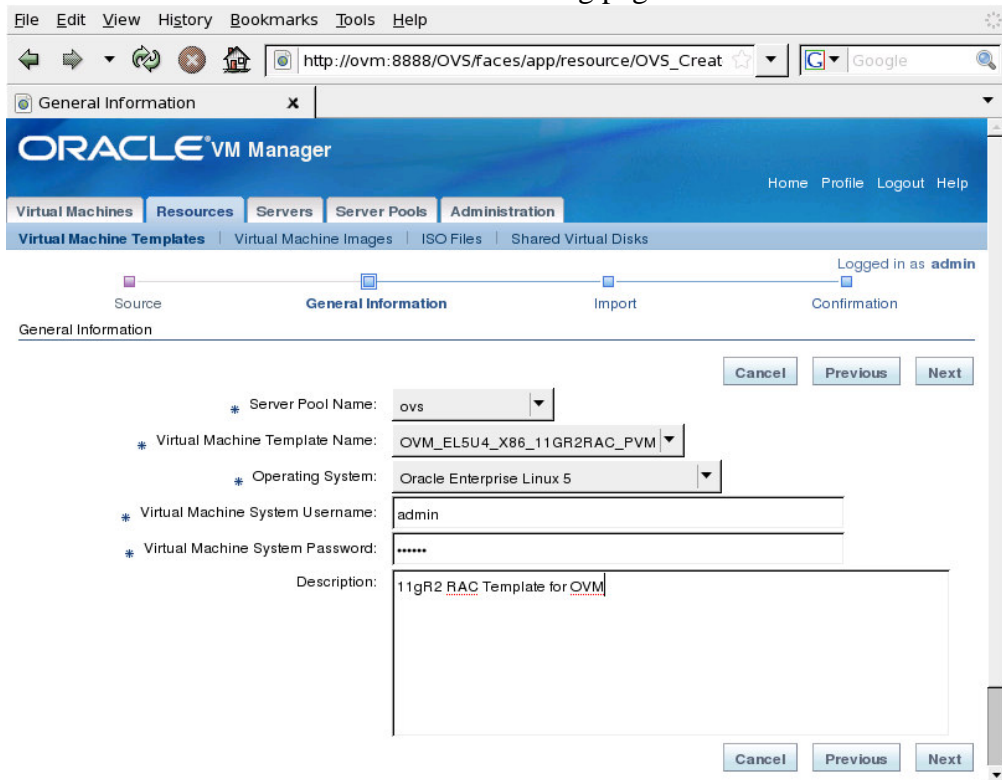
File Edit View History Bookmarks Tools Help

http://ovm:8888/OVS/faces/app/resource/OVS_Creat

Google

General Information

ORACLE VM Manager

Home Profile Logout Help

Virtual Machines | Resources | Servers | Server Pools | Administration

Virtual Machine Templates | Virtual Machine Images | ISO Files | Shared Virtual Disks

Logged in as admin

Source | General Information | Import | Confirmation

General Information

Cancel | Previous | Next

* Server Pool Name: ovs

* Virtual Machine Template Name: OVM_EL5U4_X86_11GR2RAC_PVM

* Operating System: Oracle Enterprise Linux 5

* Virtual Machine System Username: admin

* Virtual Machine System Password: ••••••

Description: 11gR2 RAC Template for OVM

Cancel | Previous | Next